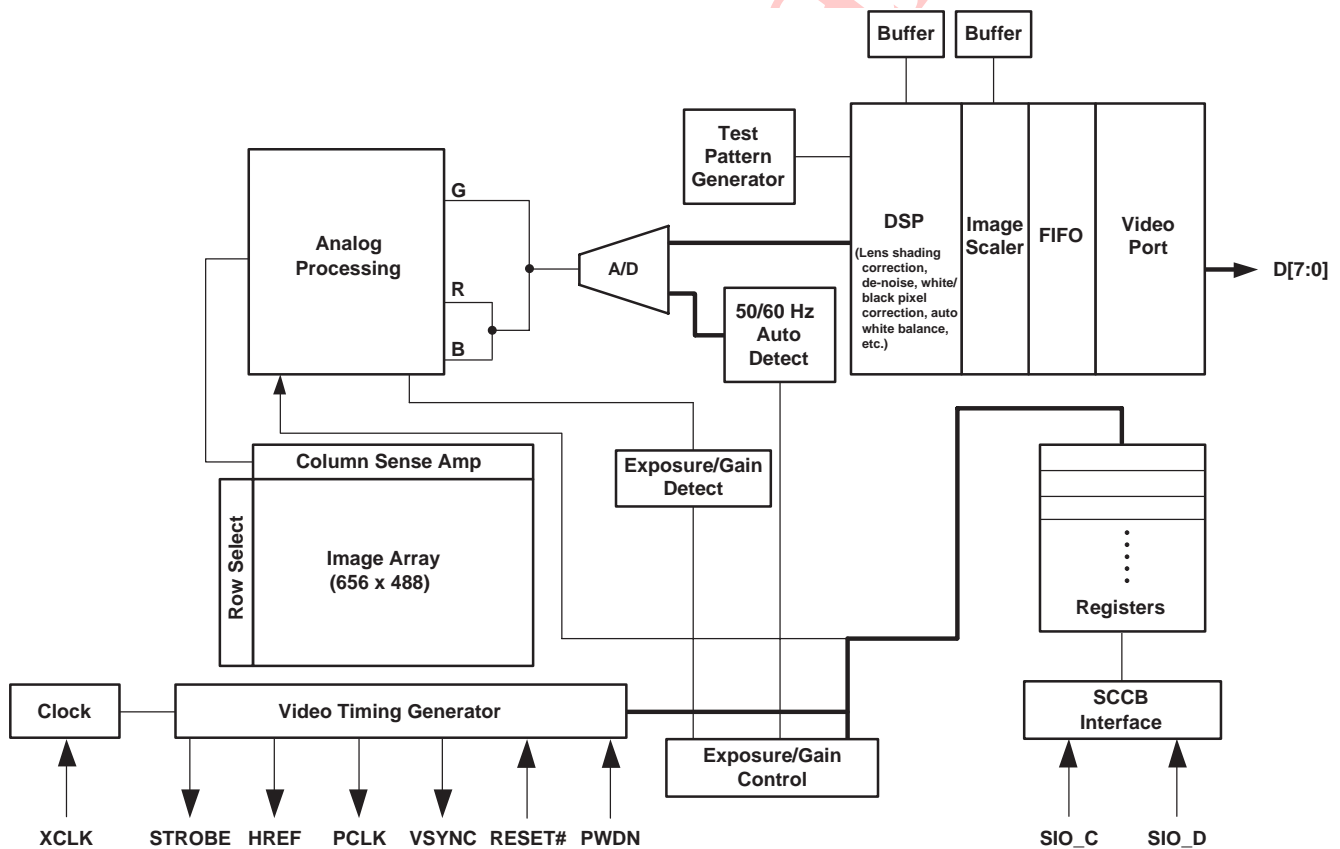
Buffer

Buffer

Test Pattern Generator

Analog Processing

G

R

B

A/D

DSP
(Lens shading correction, de-noise, white/ black pixel correction, auto white balance, etc.)

Image Scaler

FIFO

Video Port

D[7:0]

50/60 Hz Auto Detect

Column Sense Amp

Row Select

Image Array (656 x 488)

Exposure/Gain Detect

Registers

Clock

Video Timing Generator

Exposure/Gain Control

SCCB Interface

XCLK

STROBE

HREF

PCLK

VSYNC

RESET#

PWDN

SIO_C

SIO_D